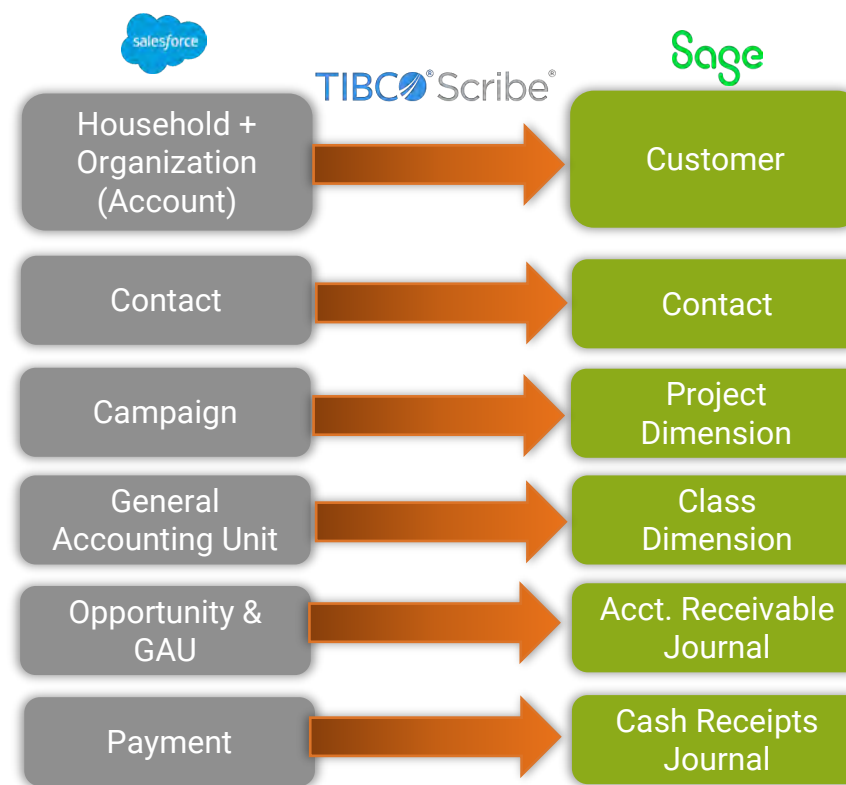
salesforce

TIBCO® Scribe®

Sage

Household + Organization (Account)

Customer

Contact

Contact

Campaign

Project Dimension

General Accounting Unit

Class Dimension

Opportunity & GAU

Acct. Receivable Journal

Payment

Cash Receipts Journal